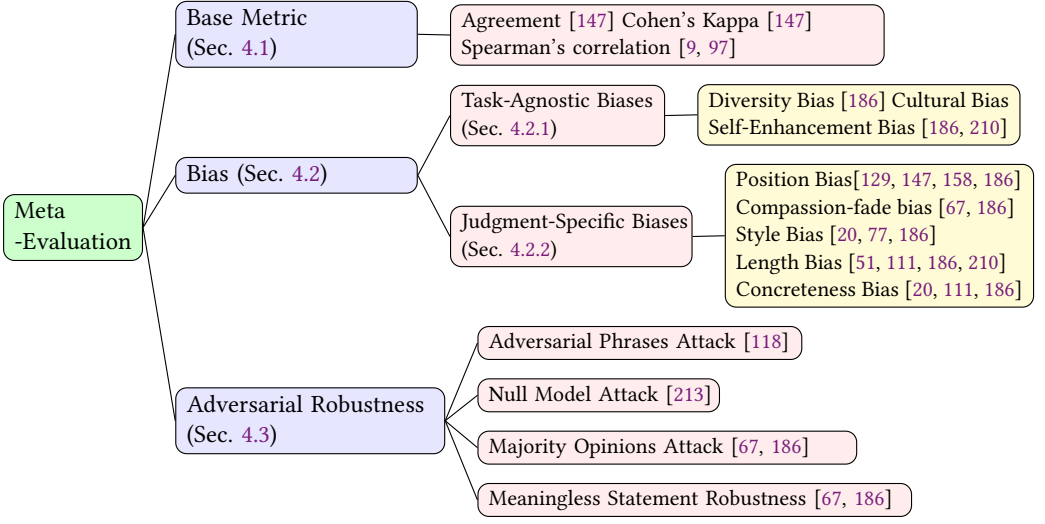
Meta
-Evaluation

Base Metric
(Sec. 4.1)

Agreement [147] Cohen's Kappa [147]
Spearman's correlation [9, 97]

Bias (Sec. 4.2)

Task-Agnostic Biases
(Sec. 4.2.1)

Diversity Bias [186] Cultural Bias
Self-Enhancement Bias [186, 210]

Judgment-Specific Biases
(Sec. 4.2.2)

Position Bias[129, 147, 158, 186]
Compassion-fade bias [67, 186]
Style Bias [20, 77, 186]
Length Bias [51, 111, 186, 210]
Concreteness Bias [20, 111, 186]

Adversarial Robustness
(Sec. 4.3)

Adversarial Phrases Attack [118]

Null Model Attack [213]

Majority Opinions Attack [67, 186]

Meaningless Statement Robustness [67, 186]